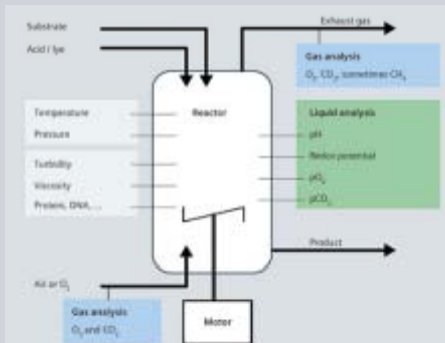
Substrate

Acid / lye

Exhaust gas

Gas analysis

$O_2$, $CO_2$, sometimes $CH_4$

Reactor

Temperature

Pressure

Turbidity

Viscosity

Protein, DNA, ...

Liquid analysis

pH

Redox potential

$pO_2$

$pCO_2$

Product

Air or $O_2$

Gas analysis

$O_2$ and $CO_2$

Motor